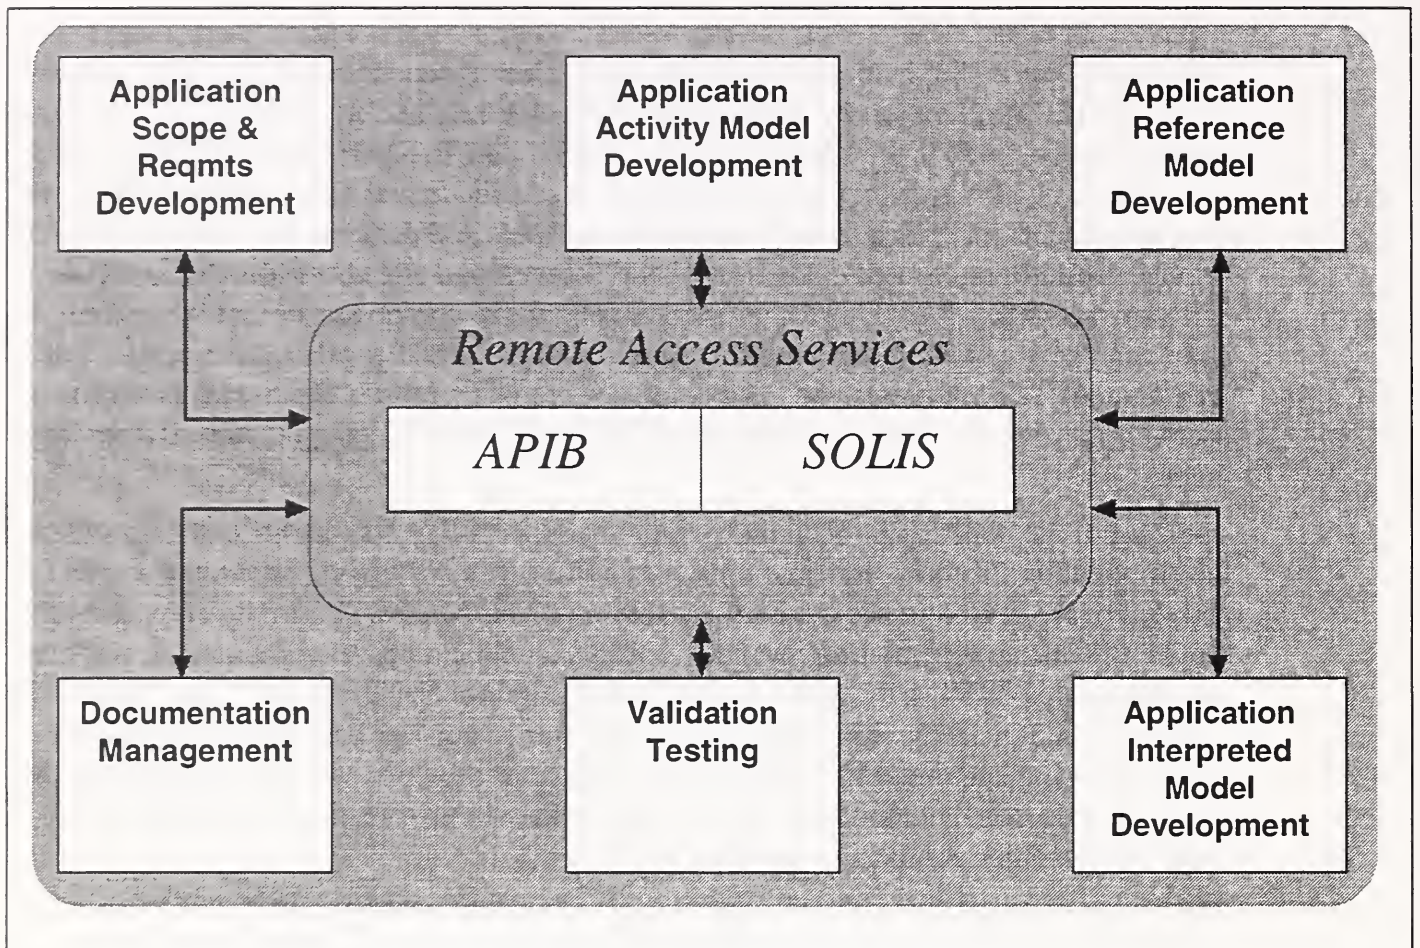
Application Scope & Reqmts Development

Application Activity Model Development

Application Reference Model Development

Remote Access Services

APIB

SOLIS

Documentation Management

Validation Testing

Application Interpreted Model Development